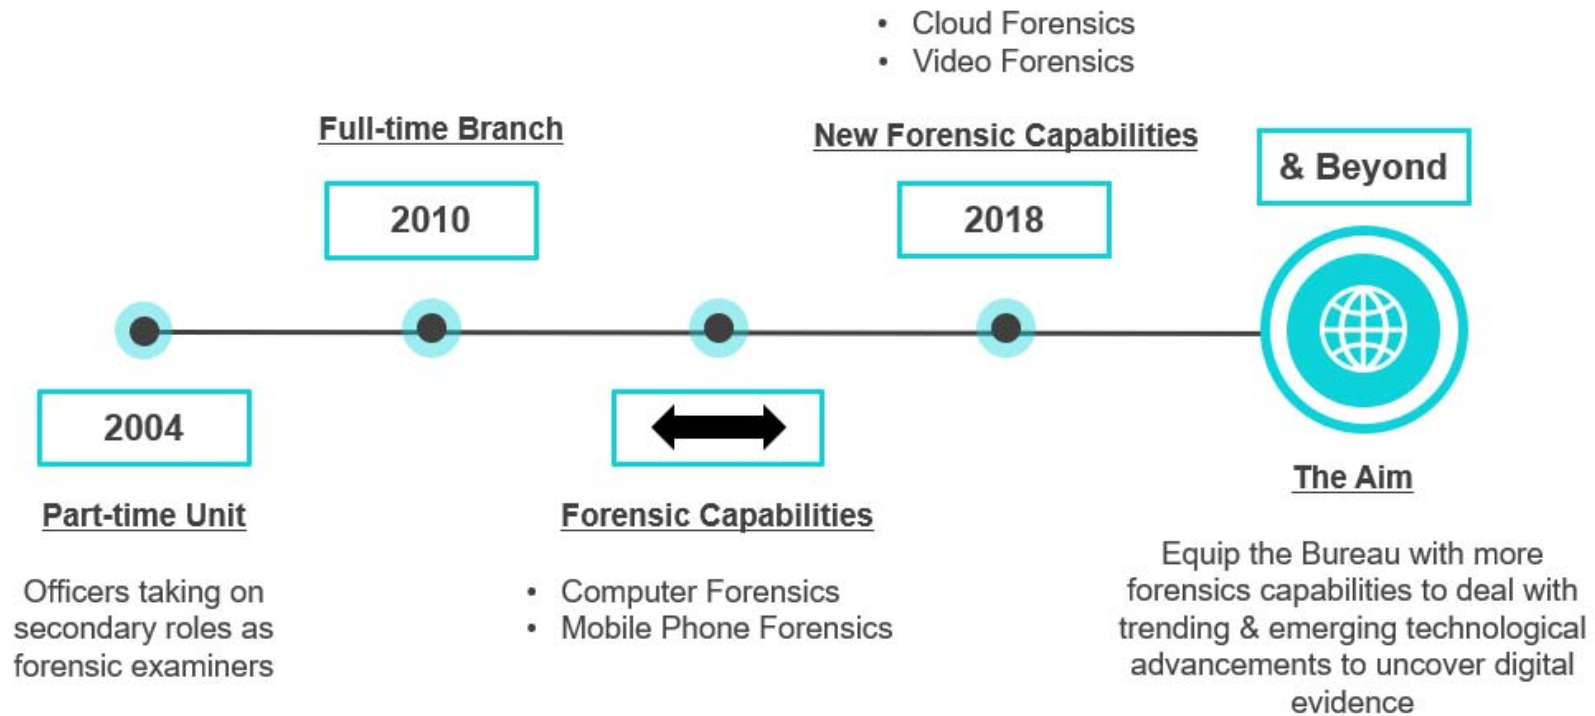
- Cloud Forensics
- Video Forensics

Full-time Branch

2010

New Forensic Capabilities

2018

& Beyond

2004

Part-time Unit

Officers taking on secondary roles as forensic examiners

Forensic Capabilities

- Computer Forensics
- Mobile Phone Forensics

The Aim

Equip the Bureau with more forensics capabilities to deal with trending & emerging technological advancements to uncover digital evidence